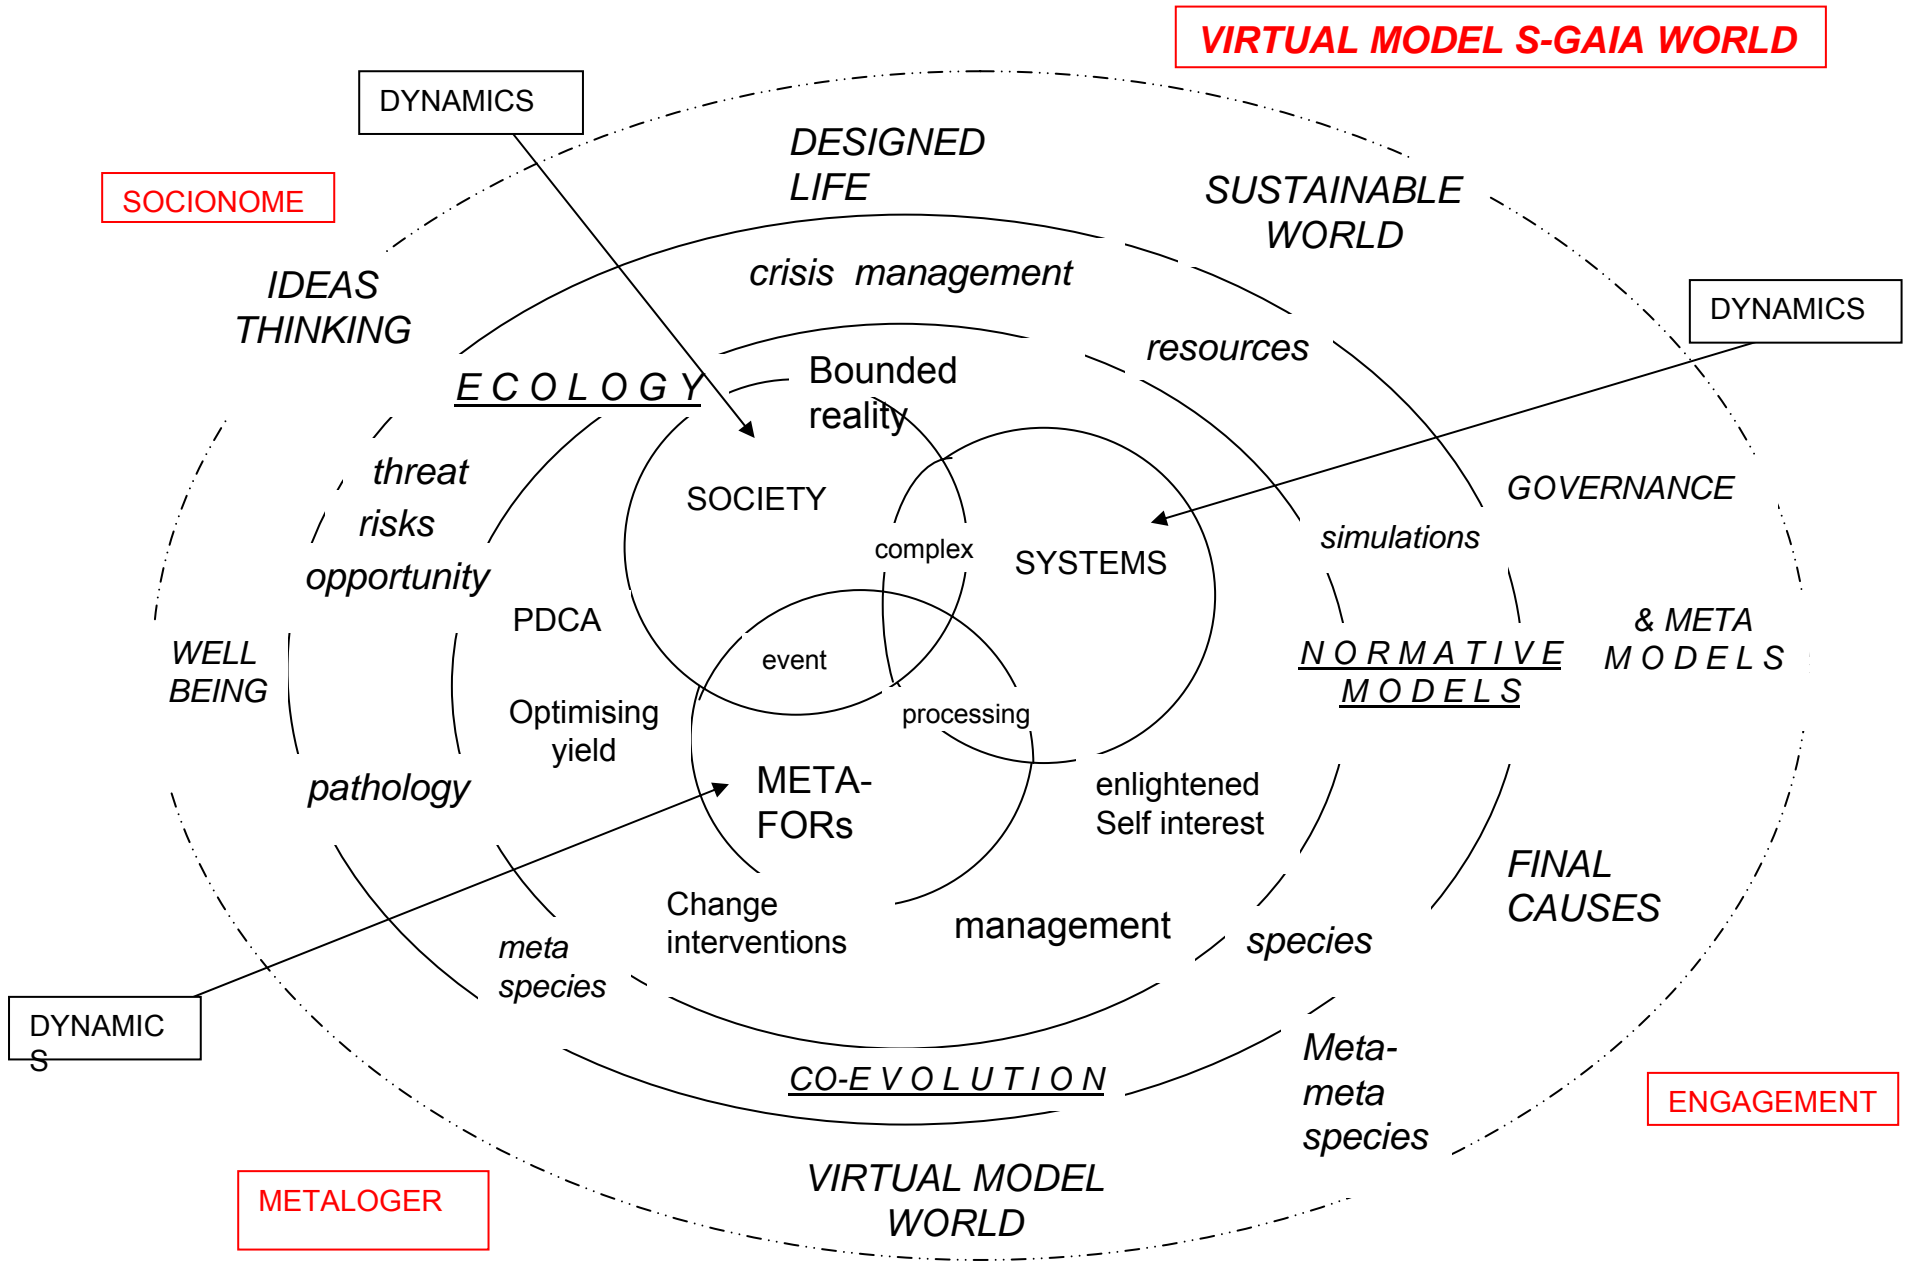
VIRTUAL MODEL S-GAIA WORLD

DYNAMICS

SOCIONOME

DESIGNED LIFE

SUSTAINABLE WORLD

IDEAS THINKING

crisis management

DYNAMICS

resources

ECOLOGY

Bounded reality

threat

risks

opportunity

SOCIETY

complex

SYSTEMS

GOVERNANCE

simulations

PDCA

WELL BEING

event

NORMATIVE MODELS

& META MODELS

processing

Optimising yield

pathology

META-FORs

enlightened Self interest

FINAL CAUSES

Change interventions

management

species

meta species

DYNAMIC S

Meta-meta species

CO-EVOLUTION

ENGAGEMENT

METALOGER

VIRTUAL MODEL WORLD